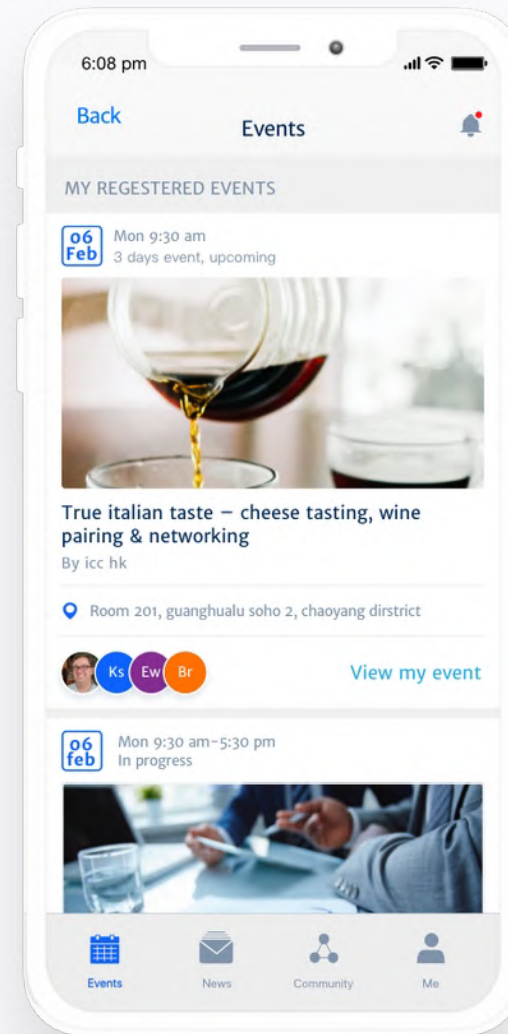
6:08 pm

Back
Events

MY REGESTERED EVENTS

06
Feb
Mon 9:30 am
3 days event, upcoming

True italian taste – cheese tasting, wine pairing & networking
By icc hk

Room 201, guanghualu soho 2, chaoyang dirstrict

Ks Ew Br
View my event

06
feb
Mon 9:30 am–5:30 pm
In progress

Events
News
Community
Me